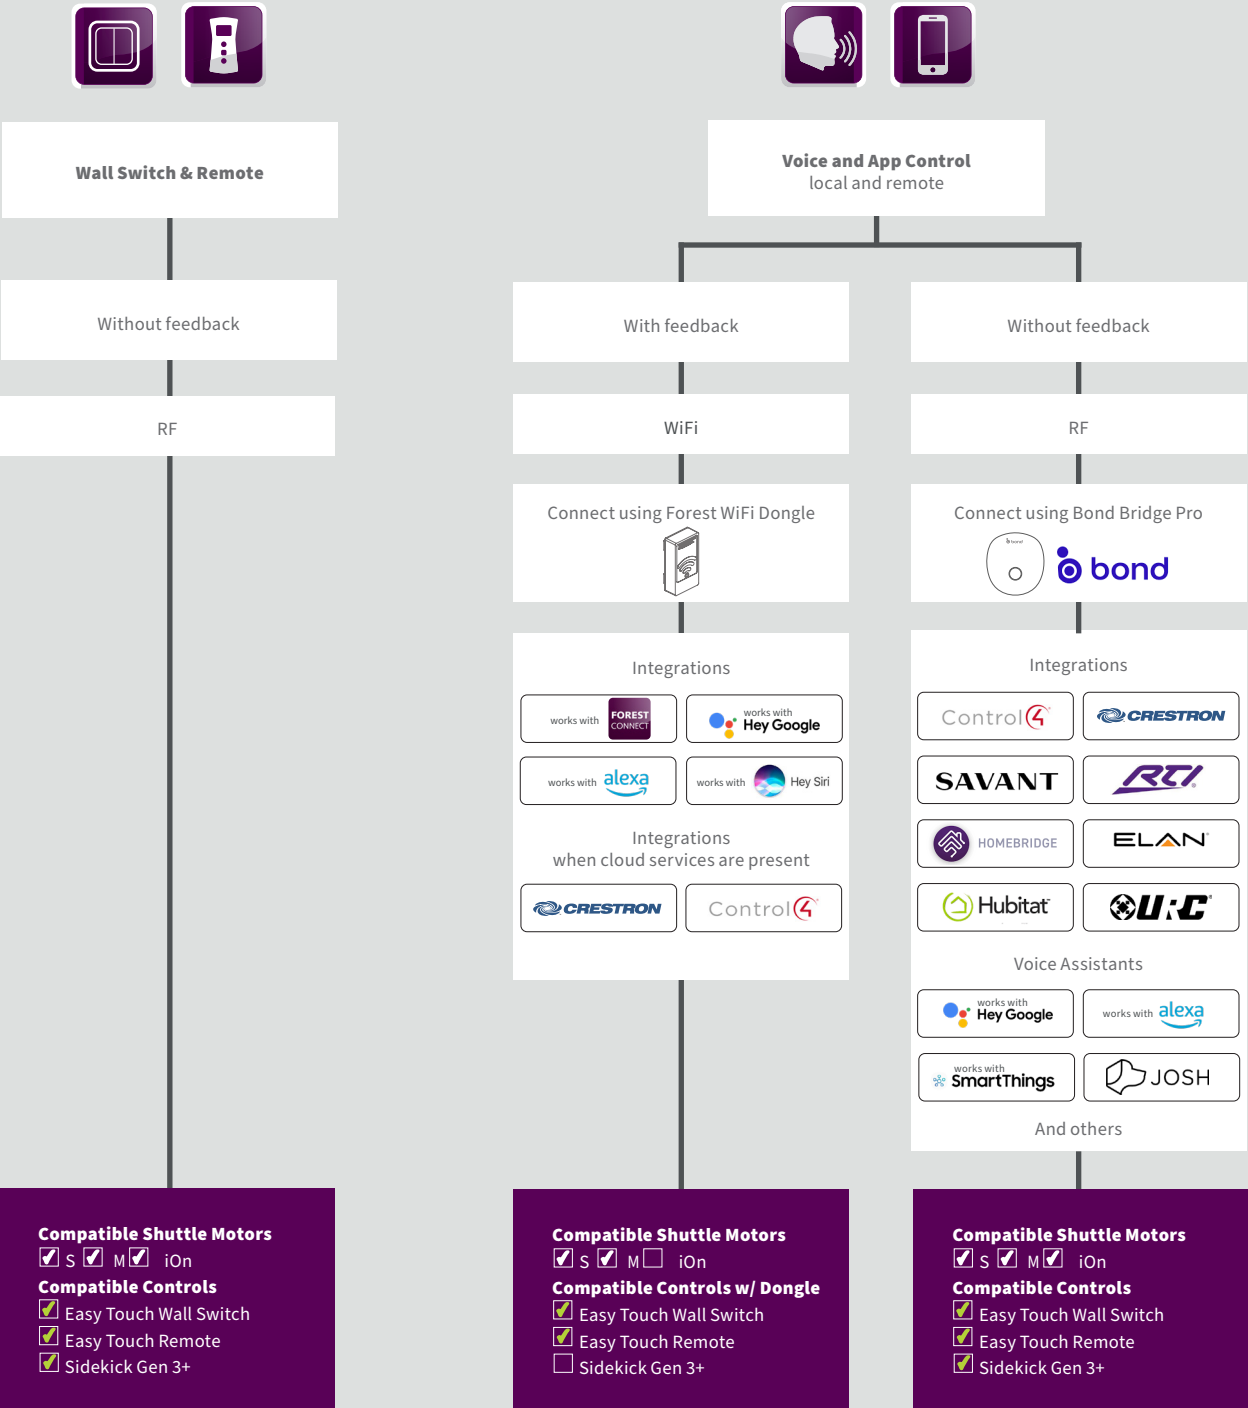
Wall Switch & Remote

Without feedback

RF

Voice and App Control
local and remote

With feedback

WiFi

Connect using Forest WiFi Dongle

Integrations

works with FOREST CONNECT

works with Hey Google

works with alexa

works with Hey Siri

Integrations
when cloud services are present

CRESTRON

Control4

Without feedback

RF

Connect using Bond Bridge Pro

bond

Integrations

Control4

CRESTRON

SAVANT

RTI

HOMEBRIDGE

ELAN

Hubitat

URC

Voice Assistants

works with Hey Google

works with alexa

works with SmartThings

JOSH

And others

Compatible Shuttle Motors
☑ S ☑ M ☑ iOn
Compatible Controls
☑ Easy Touch Wall Switch
☑ Easy Touch Remote
☑ Sidekick Gen 3+

Compatible Shuttle Motors
☑ S ☑ M ☐ iOn
Compatible Controls w/ Dongle
☑ Easy Touch Wall Switch
☑ Easy Touch Remote
☐ Sidekick Gen 3+

Compatible Shuttle Motors
☑ S ☑ M ☑ iOn
Compatible Controls
☑ Easy Touch Wall Switch
☑ Easy Touch Remote
☑ Sidekick Gen 3+